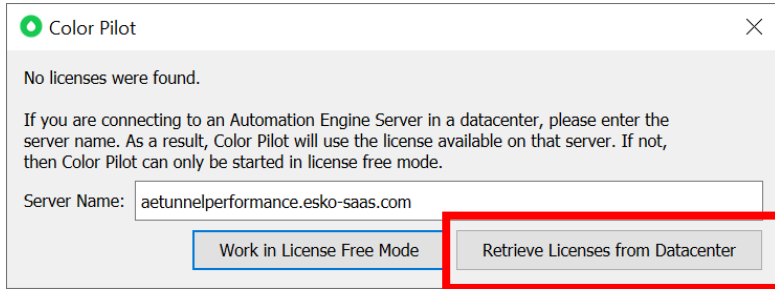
Color Pilot

No licenses were found.

If you are connecting to an Automation Engine Server in a datacenter, please enter the server name. As a result, Color Pilot will use the license available on that server. If not, then Color Pilot can only be started in license free mode.

Server Name: aetunnelperformance.esko-saas.com

Work in License Free Mode

Retrieve Licenses from Datacenter